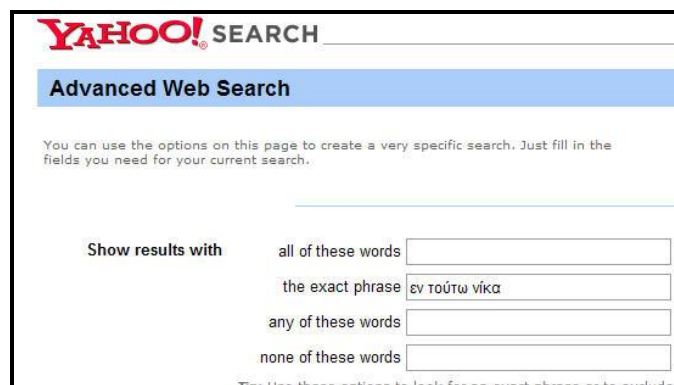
YAHOO! SEARCH

Advanced Web Search

You can use the options on this page to create a very specific search. Just fill in the fields you need for your current search.

Show results with

all of these words

the exact phrase εν τούτω νίκα

any of these words

none of these words

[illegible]